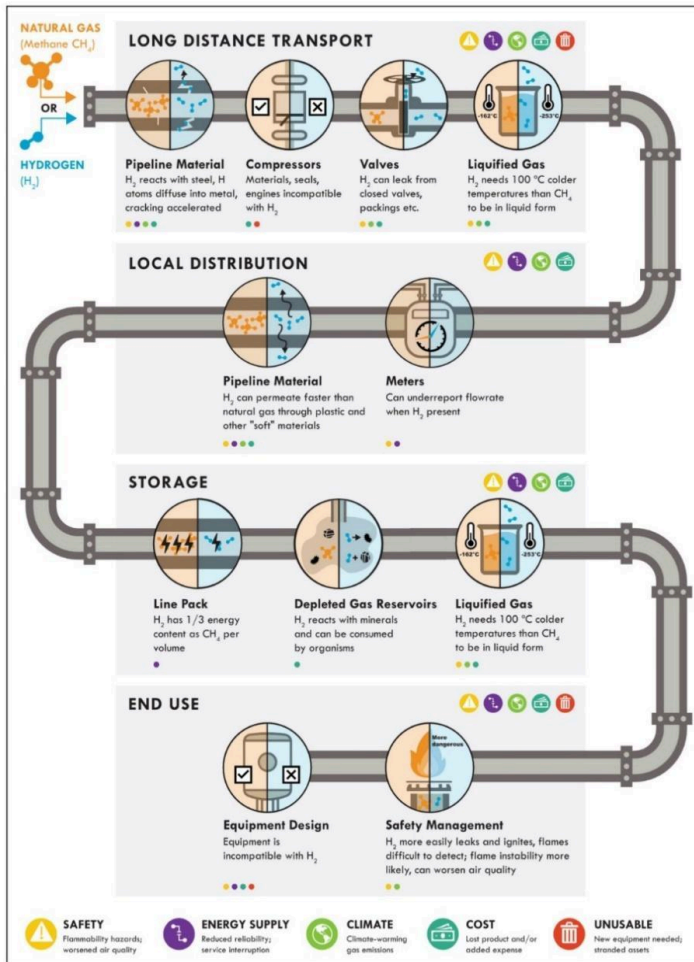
NATURAL GAS (Methane $CH_4$)

OR

HYDROGEN ($H_2$)

LONG DISTANCE TRANSPORT

Pipeline Material
$H_2$ reacts with steel, H atoms diffuse into metal, cracking accelerated

Compressors
Materials, seals, engines incompatible with $H_2$

Valves
$H_2$ can leak from closed valves, packings etc.

Liquified Gas
-162°C -253°C
$H_2$ needs 100 °C colder temperatures than $CH_4$ to be in liquid form

LOCAL DISTRIBUTION

Pipeline Material
$H_2$ can permeate faster than natural gas through plastic and other "soft" materials

Meters
Can underreport flowrate when $H_2$ present

STORAGE

Line Pack
$H_2$ has 1/3 energy content as $CH_4$ per volume

Depleted Gas Reservoirs
$H_2$ reacts with minerals and can be consumed by organisms

Liquified Gas
-162°C -253°C
$H_2$ needs 100 °C colder temperatures than $CH_4$ to be in liquid form

END USE

Equipment Design
Equipment is incompatible with $H_2$

More dangerous

Safety Management
$H_2$ more easily leaks and ignites, flames difficult to detect; flame instability more likely, can worsen air quality

SAFETY
Flammability hazards; worsened air quality

ENERGY SUPPLY
Reduced reliability; service interruption

CLIMATE
Climate-warming gas emissions

COST
Lost product and/or added expense

UNUSABLE
New equipment needed; stranded assets